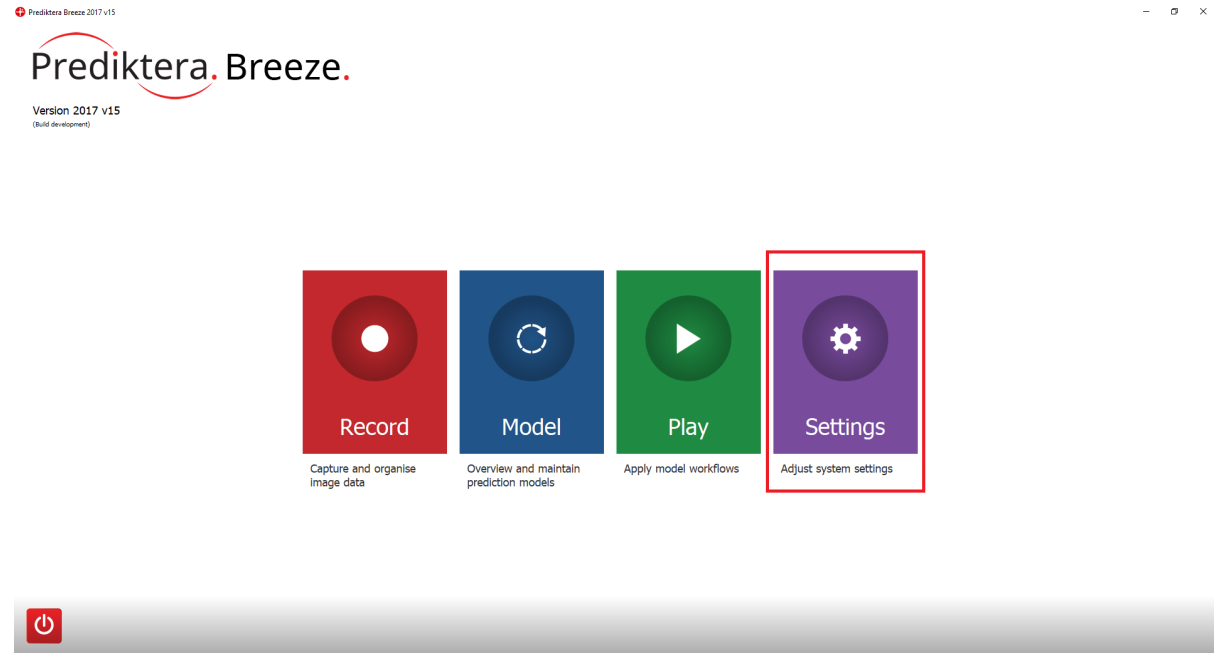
Prediktera Breeze 2017 v15

Prediktera. Breeze.

Version 2017 v15
(Build development)

Record
Capture and organise image data

Model
Overview and maintain prediction models

Play
Apply model workflows

Settings
Adjust system settings